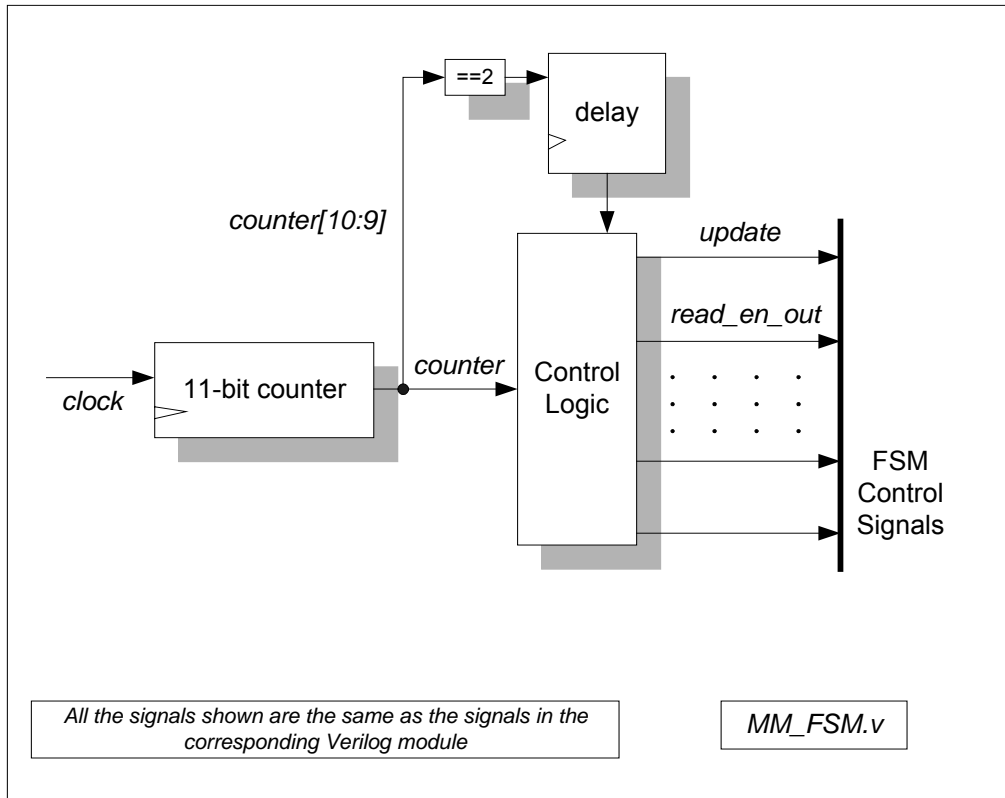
==2

delay

counter[10:9]

update

read_en_out

counter

clock

11-bit counter

Control Logic

FSM Control Signals

All the signals shown are the same as the signals in the corresponding Verilog module

MM_FSM.v